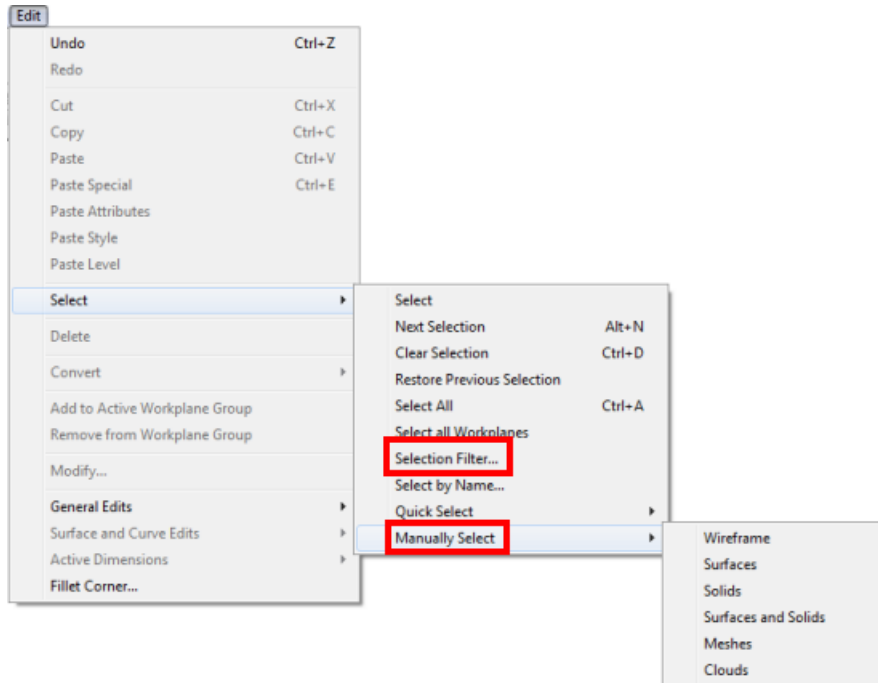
Edit

Undo Ctrl+Z
Redo

Cut Ctrl+X
Copy Ctrl+C
Paste Ctrl+V
Paste Special Ctrl+E
Paste Attributes
Paste Style
Paste Level

Select

Delete

Convert

Add to Active Workplane Group
Remove from Workplane Group

Modify...

General Edits
Surface and Curve Edits
Active Dimensions
Fillet Corner...

Select
Next Selection Alt+N
Clear Selection Ctrl+D
Restore Previous Selection
Select All Ctrl+A
Select all Workplanes
Selection Filter...
Select by Name...
Quick Select
Manually Select

Wireframe
Surfaces
Solids
Surfaces and Solids
Meshes
Clouds